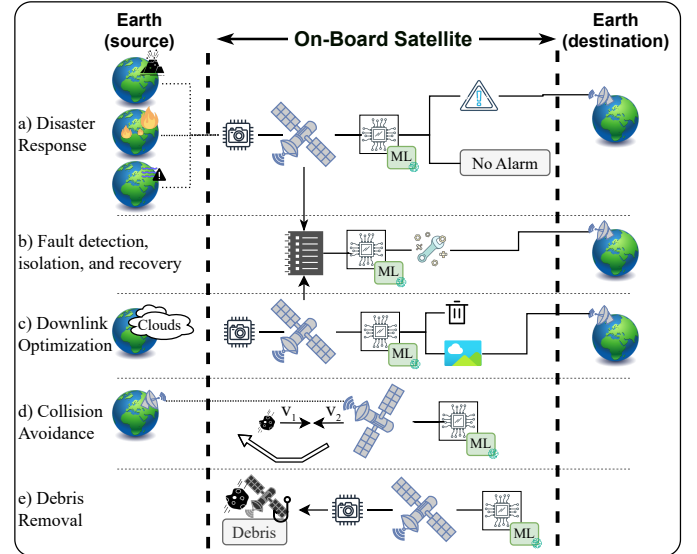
Earth (source)

On-Board Satellite

Earth (destination)

a) Disaster Response

ML

No Alarm

b) Fault detection, isolation, and recovery

ML

c) Downlink Optimization

Clouds

ML

d) Collision Avoidance

$V_1$

$V_2$

ML

e) Debris Removal

Debris

ML